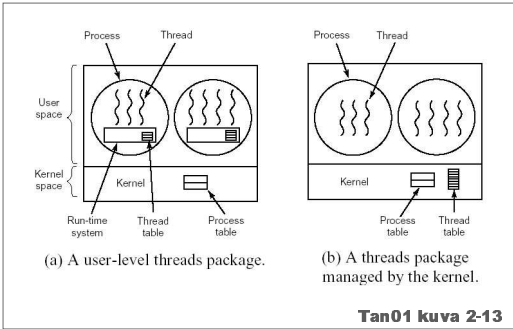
Process
Thread
User space
Kernel space
Kernel
Run-time system
Thread table
Process table
(a) A user-level threads package.

Process
Thread
Kernel
Process table
Thread table
(b) A threads package managed by the kernel.

Tan01 kuva 2-13